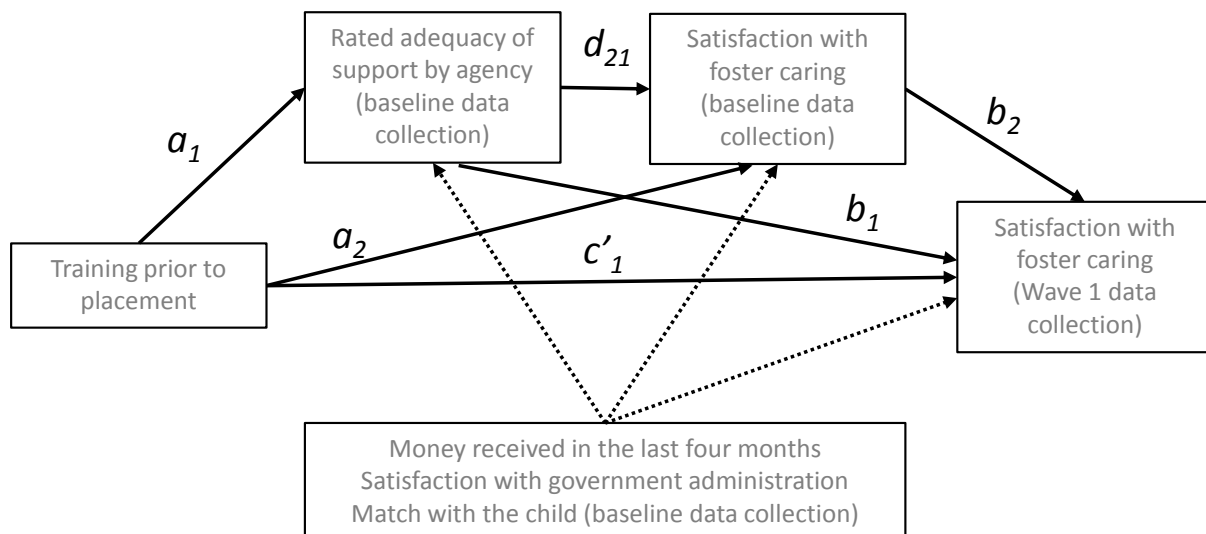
Rated adequacy of support by agency (baseline data collection)

$d_{21}$

Satisfaction with foster caring (baseline data collection)

$a_1$

$b_2$

$b_1$

$a_2$

$c'_1$

Training prior to placement

Satisfaction with foster caring (Wave 1 data collection)

Money received in the last four months
Satisfaction with government administration
Match with the child (baseline data collection)